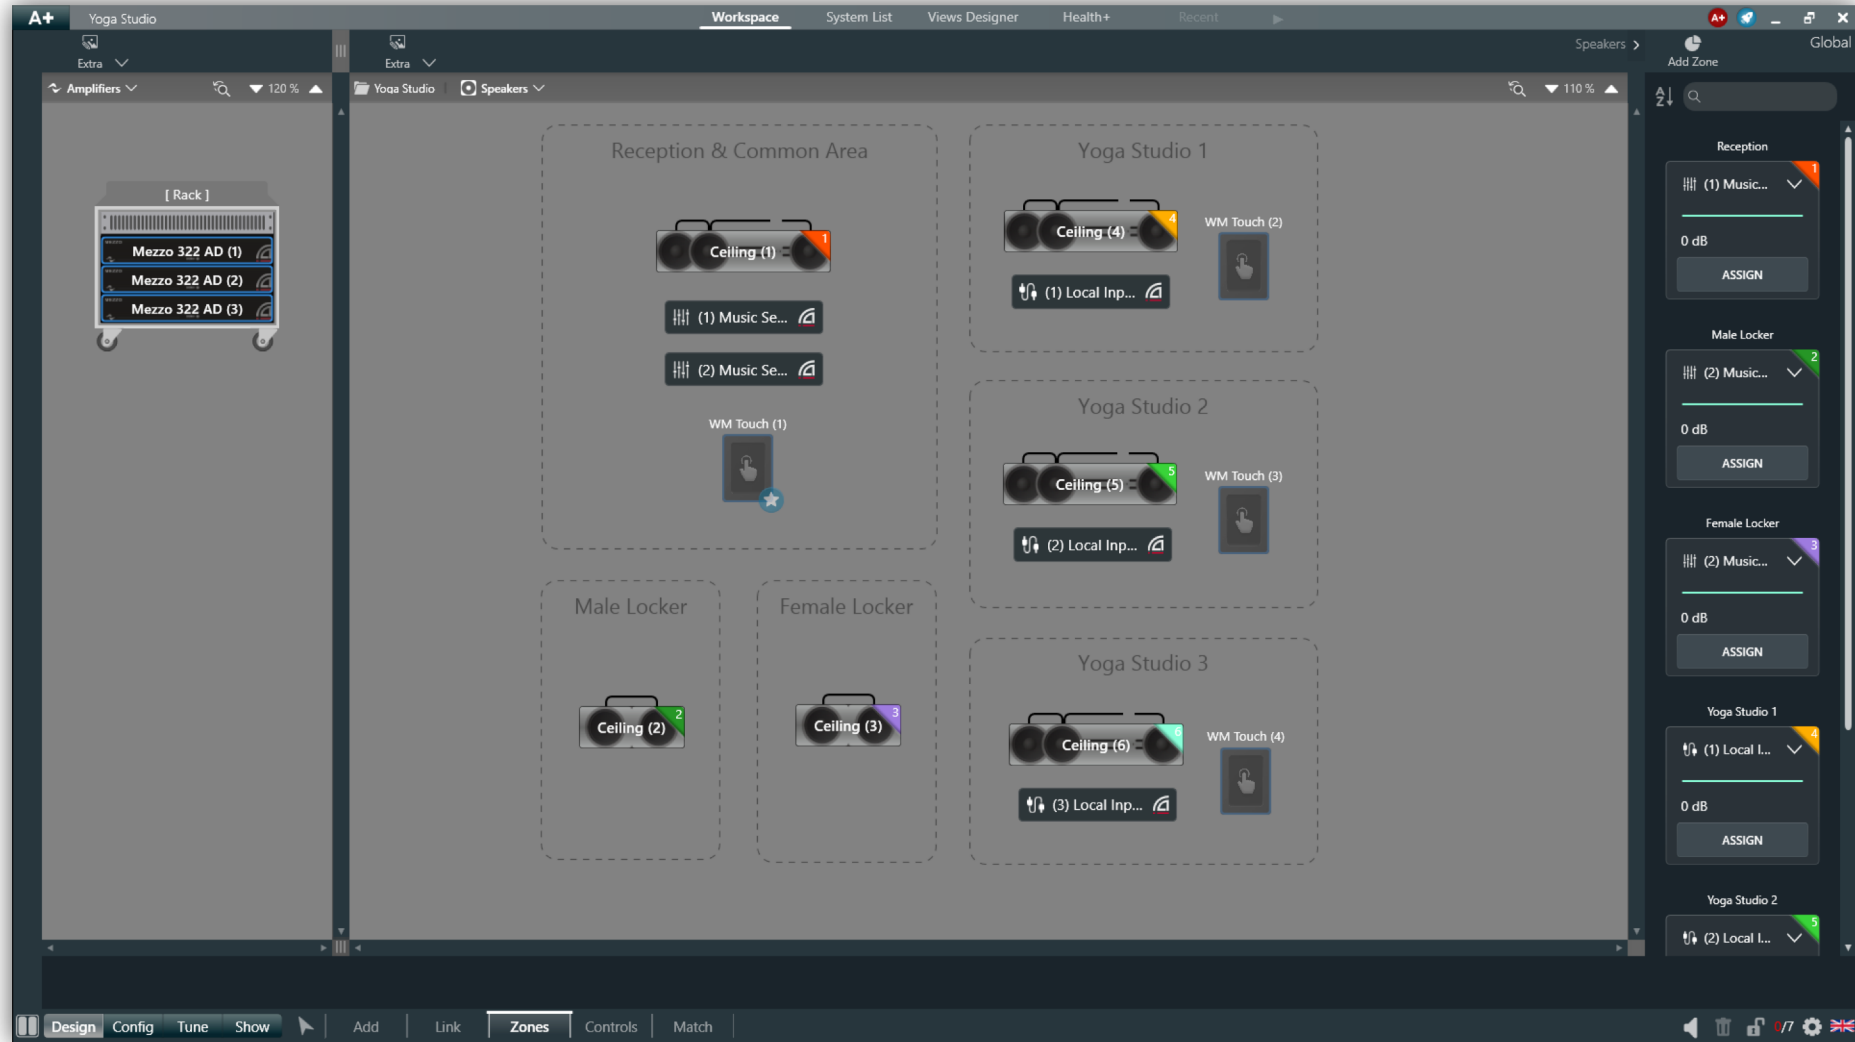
A+ Yoga Studio

Workspace System List Views Designer Health+ Recent

Extra

Extra

Speakers

Add Zone

Global

Amplifiers 120 %

Yoga Studio Speakers 110 %

[ Rack ]

Mezzo 322 AD (1)

Mezzo 322 AD (2)

Mezzo 322 AD (3)

Reception & Common Area

Ceiling (1) 1

(1) Music Se...

(2) Music Se...

WM Touch (1)

Yoga Studio 1

Ceiling (4) 4

WM Touch (2)

(1) Local Inp...

Yoga Studio 2

Ceiling (5) 5

WM Touch (3)

(2) Local Inp...

Male Locker

Ceiling (2) 2

Female Locker

Ceiling (3) 3

Yoga Studio 3

Ceiling (6) 6

WM Touch (4)

(3) Local Inp...

Reception

(1) Music... 1

0 dB

ASSIGN

Male Locker

(2) Music... 2

0 dB

ASSIGN

Female Locker

(2) Music... 3

0 dB

ASSIGN

Yoga Studio 1

(1) Local I... 4

0 dB

ASSIGN

Yoga Studio 2

(2) Local I... 5

Design Config Tune Show Add Link Zones Controls Match

0/7